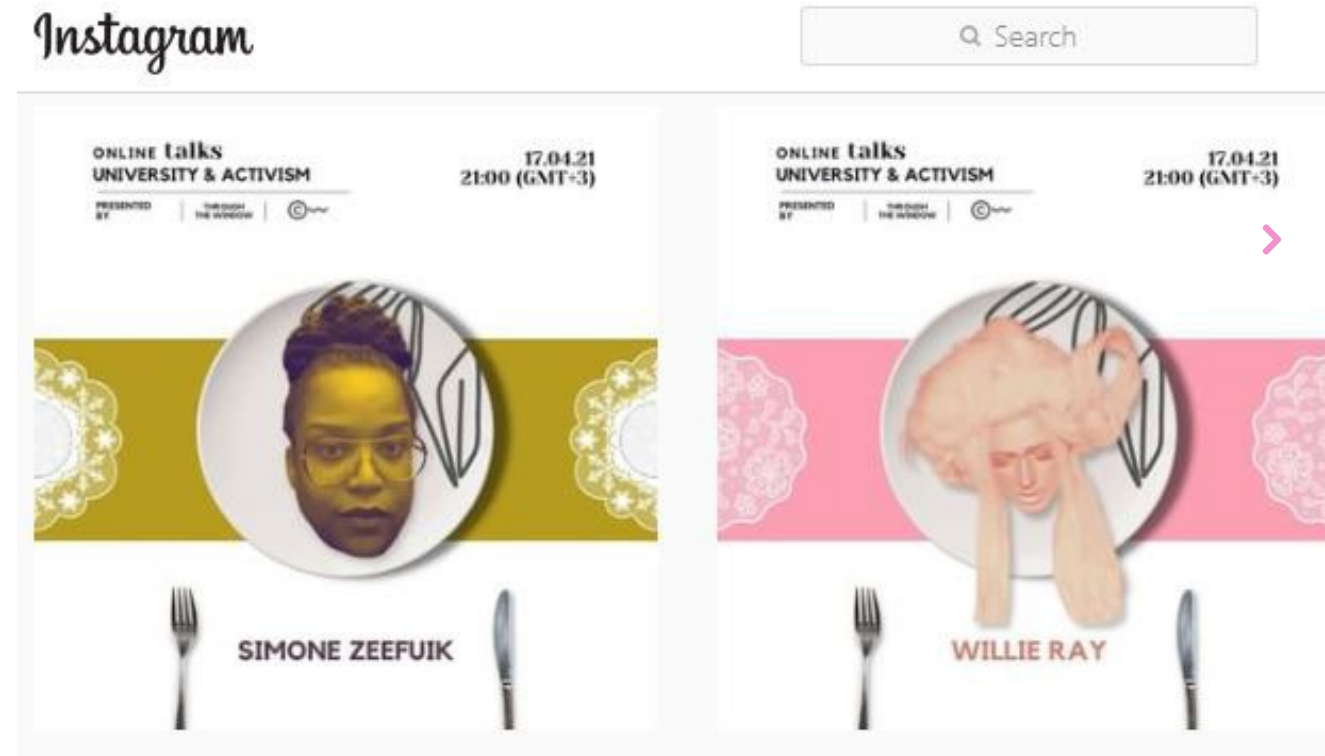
Instagram

Search

ONLINE talks
UNIVERSITY & ACTIVISM
PRESENTED BY | THROUGH THE WINDOW |

17.04.21
21:00 (GMT+3)

SIMONE ZEEFUIK

ONLINE talks
UNIVERSITY & ACTIVISM
PRESENTED BY | THROUGH THE WINDOW |

17.04.21
21:00 (GMT+3)

WILLIE RAY